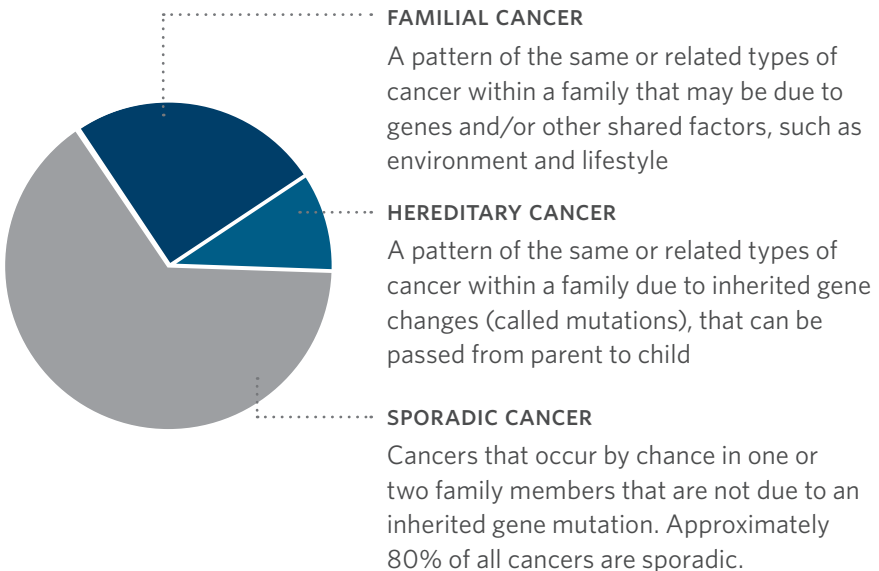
FAMILIAL CANCER

A pattern of the same or related types of cancer within a family that may be due to genes and/or other shared factors, such as environment and lifestyle

HEREDITARY CANCER

A pattern of the same or related types of cancer within a family due to inherited gene changes (called mutations), that can be passed from parent to child

SPORADIC CANCER

Cancers that occur by chance in one or two family members that are not due to an inherited gene mutation. Approximately 80% of all cancers are sporadic.